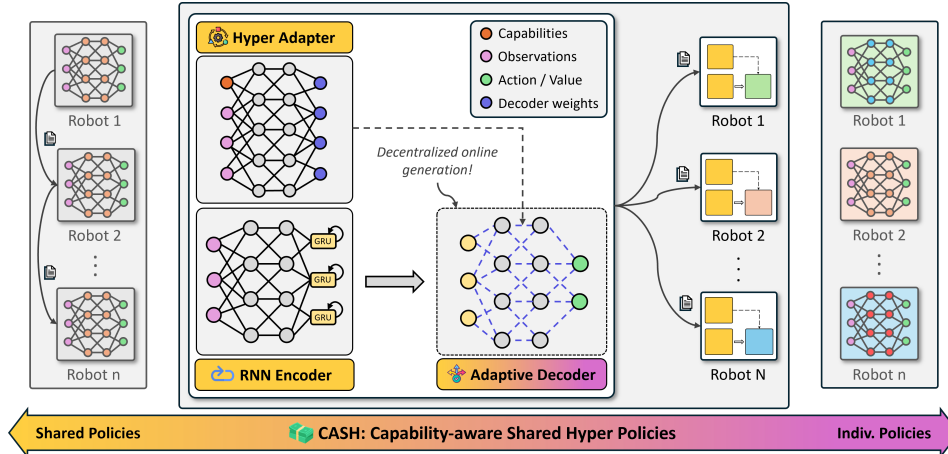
Robot 1

Robot 2

⋮

Robot n

Hyper Adapter

Capabilities

Observations

Action / Value

Decoder weights

Decentralized online generation!

GRU

GRU

GRU

RNN Encoder

Adaptive Decoder

Robot 1

Robot 2

⋮

Robot N

Robot 1

Robot 2

⋮

Robot n

Shared Policies

CASH: Capability-aware Shared Hyper Policies

Indiv. Policies